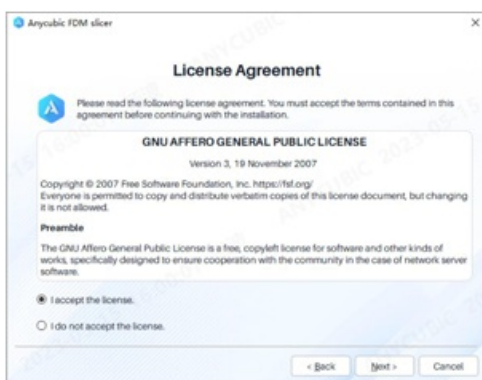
Anycubic FDM slicer

License Agreement

Please read the following license agreement. You must accept the terms contained in this agreement before continuing with the installation.

GNU AFFERO GENERAL PUBLIC LICENSE

Version 3, 19 November 2007

Copyright © 2007 Free Software Foundation, Inc. https://fsf.org/
Everyone is permitted to copy and distribute verbatim copies of this license document, but changing it is not allowed.

Preamble

The GNU Affero General Public License is a free, copyleft license for software and other kinds of works, specifically designed to ensure cooperation with the community in the case of network server software.

I accept the license.

I do not accept the license.

< Back Next > Cancel